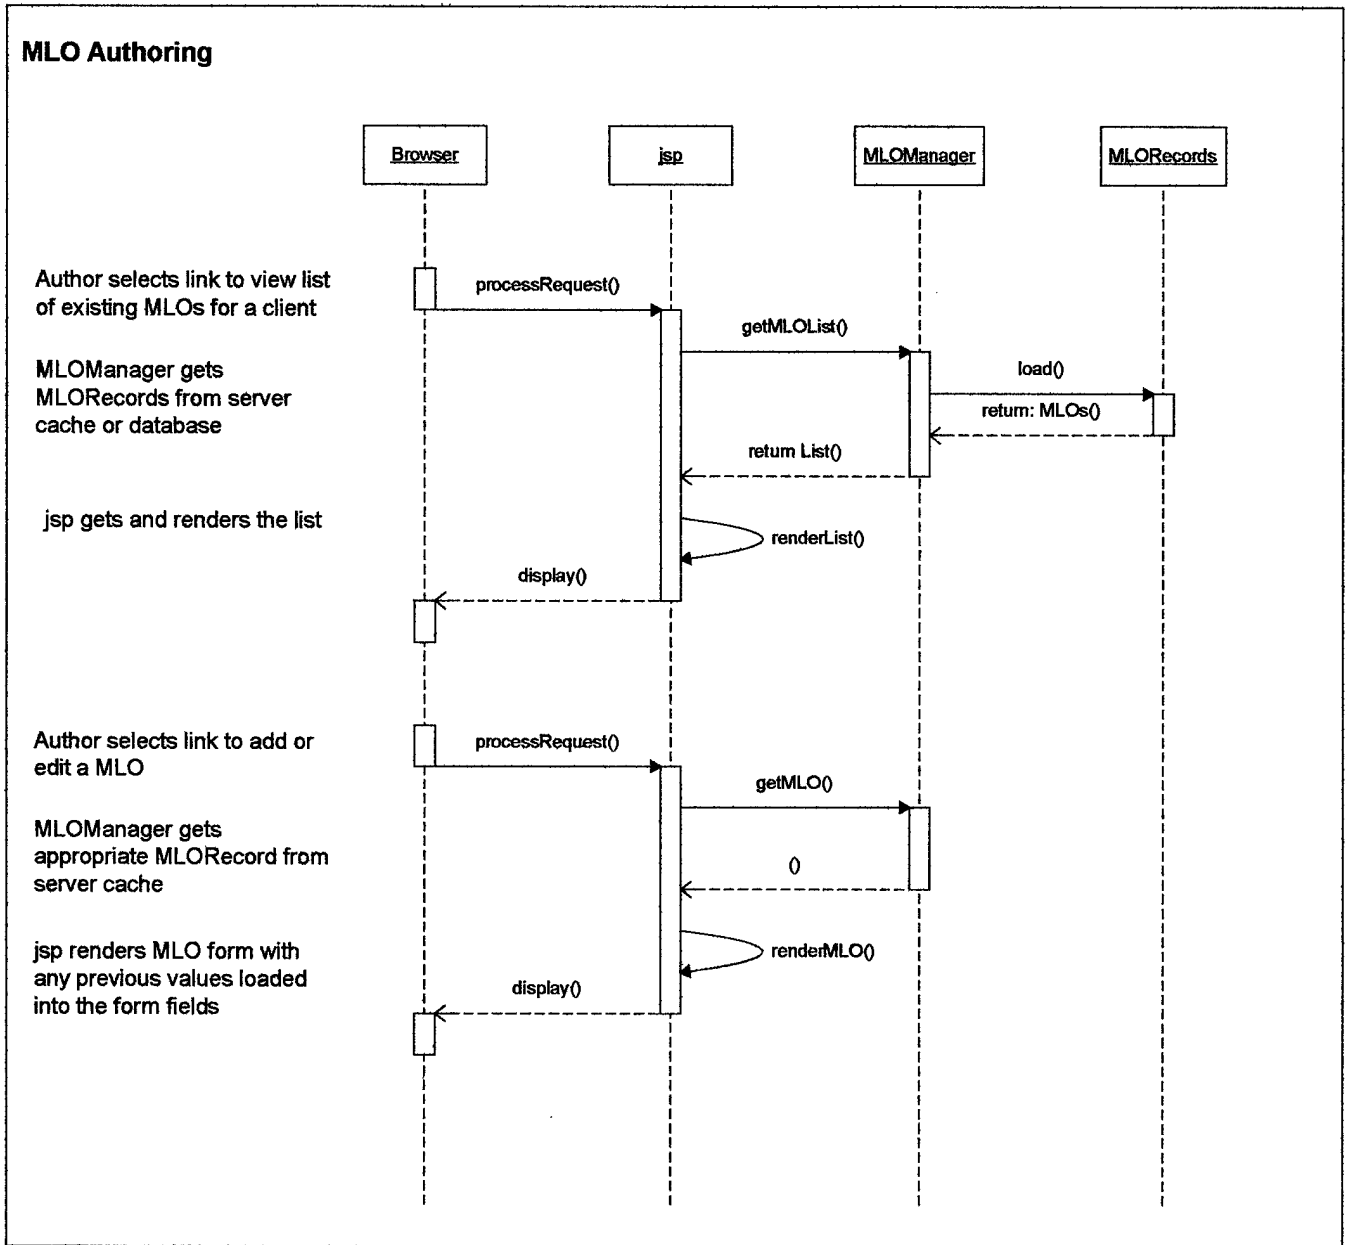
MLO Authoring

Browser

jsp

MLOManager

MLORecords

Author selects link to view list of existing MLOs for a client

processRequest()

getMLOList()

MLOManager gets MLORecords from server cache or database

load()

return: MLOs()

return List()

jsp gets and renders the list

renderList()

display()

Author selects link to add or edit a MLO

processRequest()

getMLO()

MLOManager gets appropriate MLORecord from server cache

()

jsp renders MLO form with any previous values loaded into the form fields

renderMLO()

display()